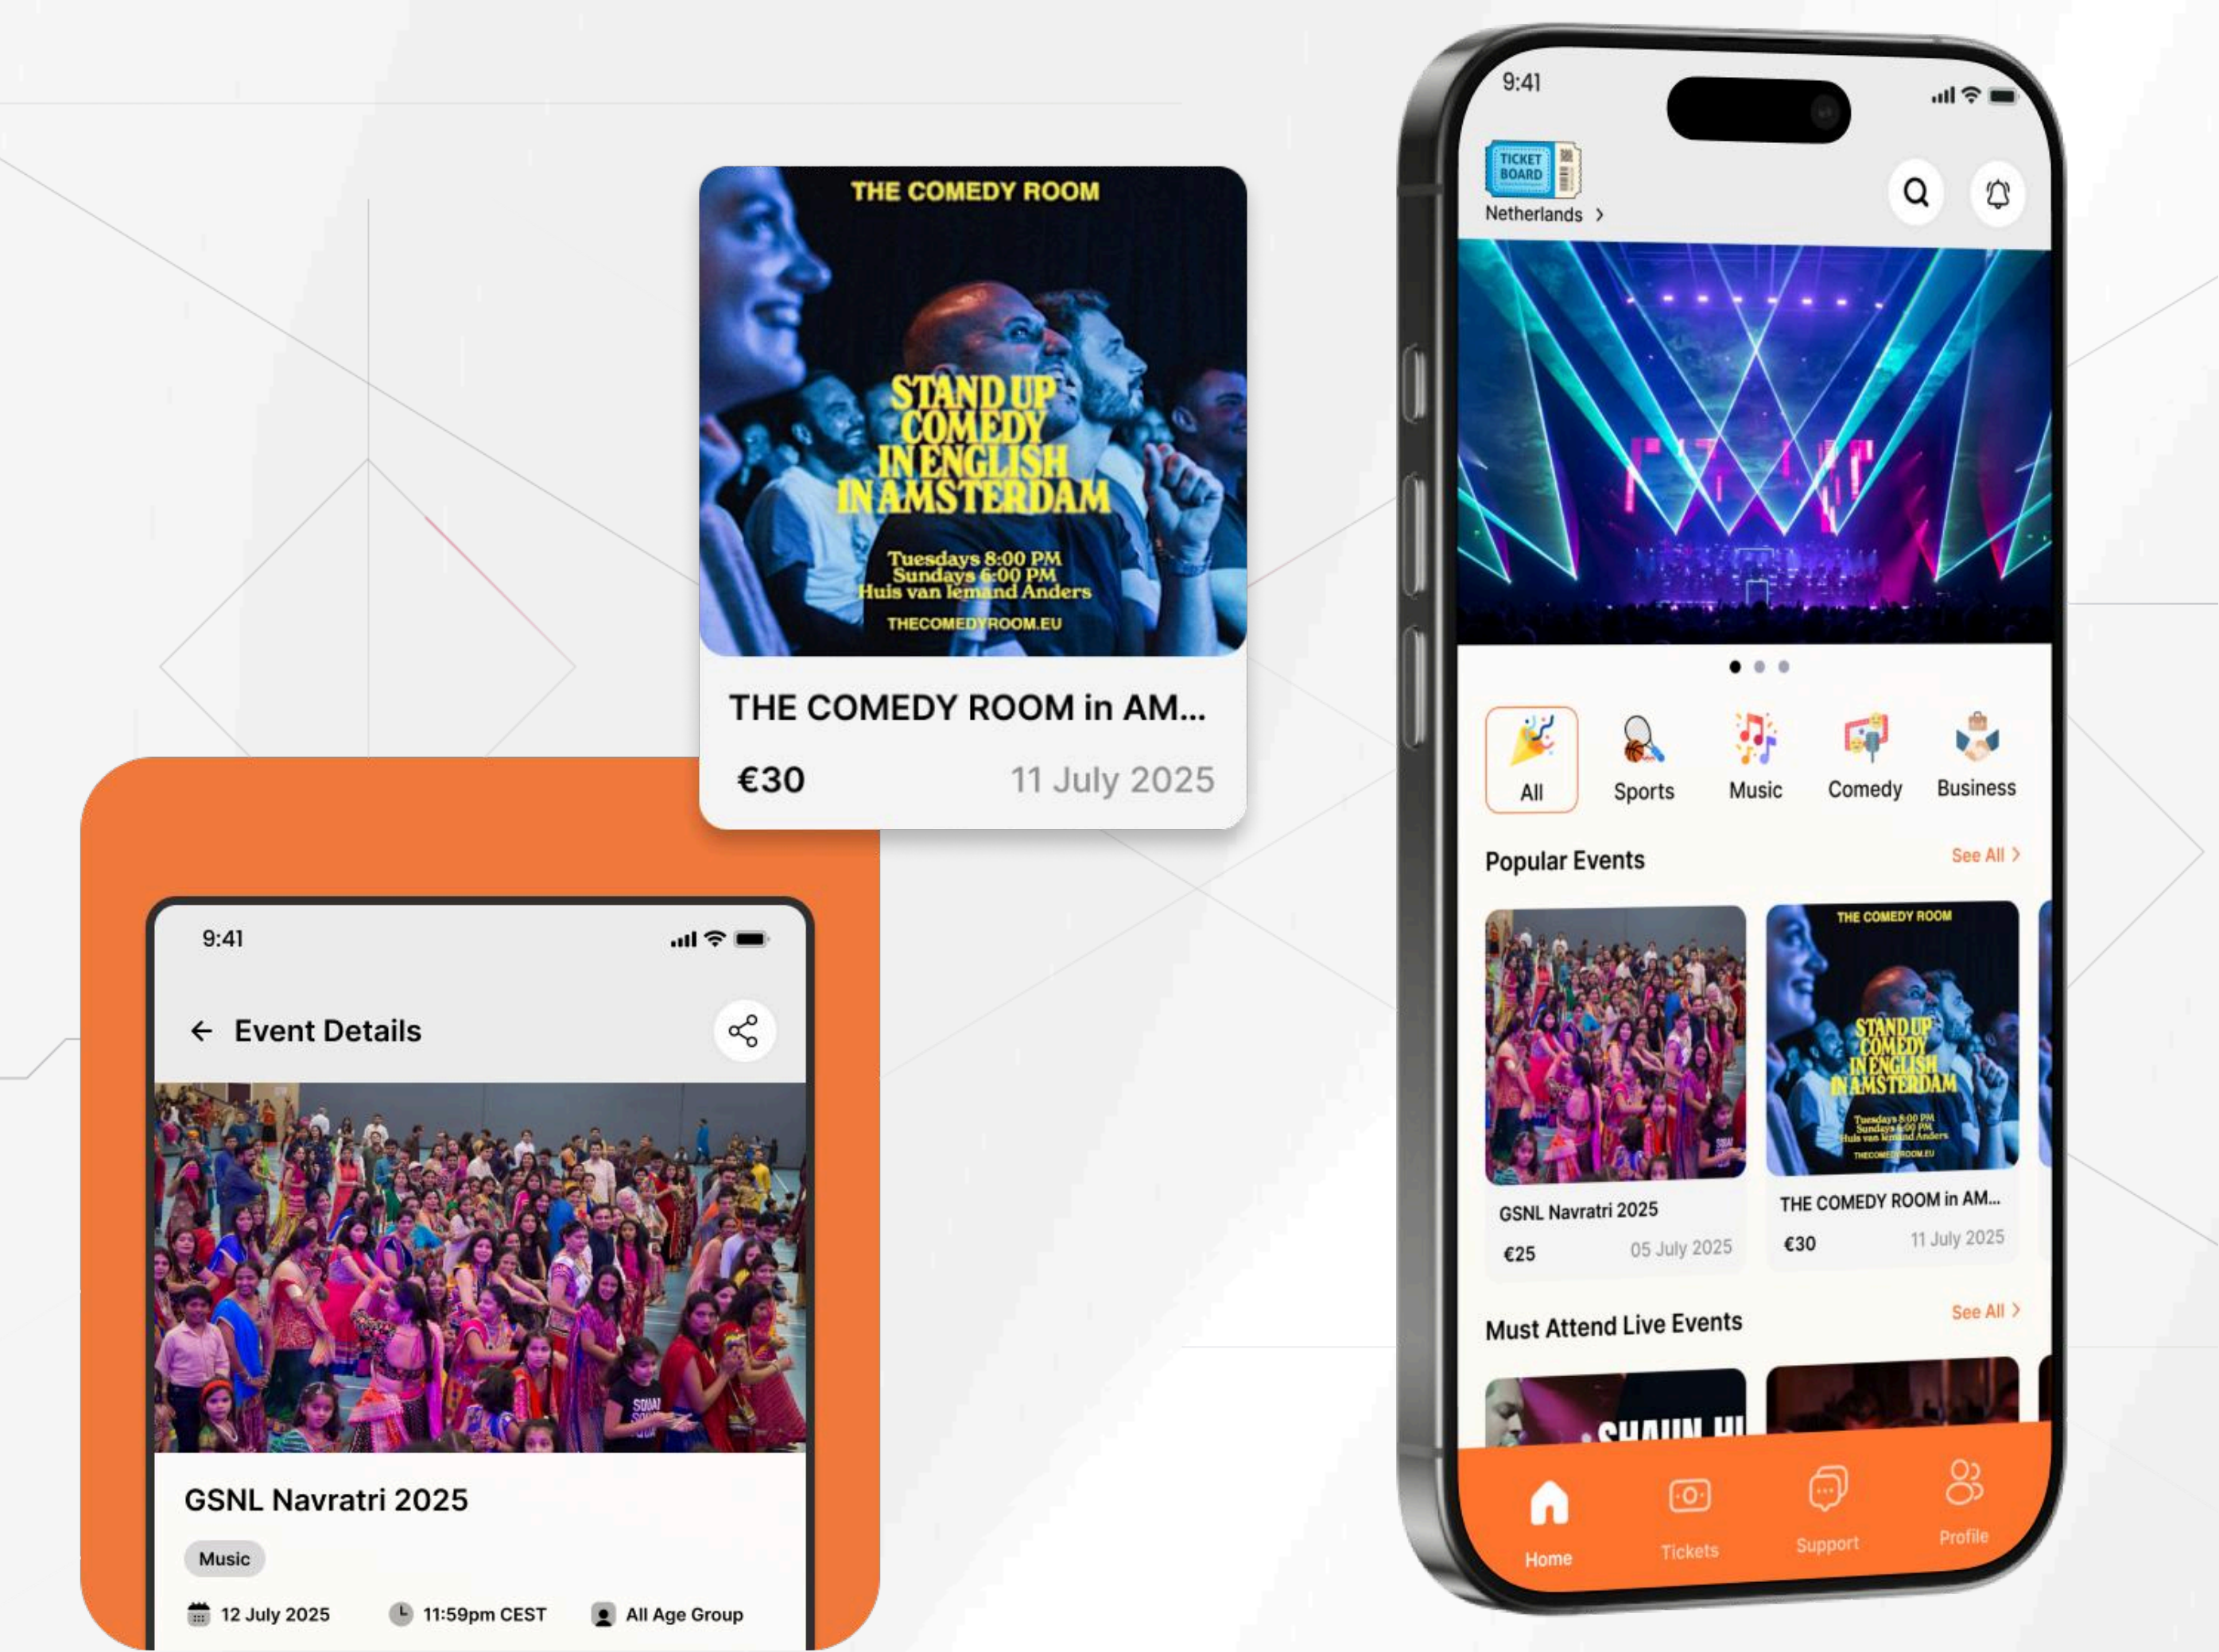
THE COMEDY ROOM

STAND UP COMEDY IN ENGLISH IN AMSTERDAM

Tuesdays 8:00 PM
Sundays 6:00 PM
Huis van Iemand Anders

THECOMEDYROOM.EU

THE COMEDY ROOM in AM...

€30

11 July 2025

9:41

Event Details

GSNL Navratri 2025

Music

12 July 2025

11:59pm CEST

All Age Group

9:41

TICKET BOARD

Netherlands >

All

Sports

Music

Comedy

Business

Popular Events

See All >

GSNL Navratri 2025

€25

05 July 2025

THE COMEDY ROOM

STAND UP COMEDY IN ENGLISH IN AMSTERDAM

THE COMEDY ROOM in AM...

€30

11 July 2025

Must Attend Live Events

See All >

Home

Tickets

Support

Profile